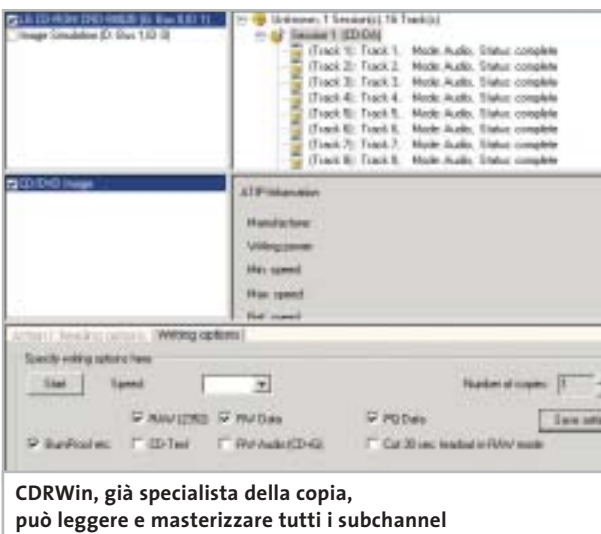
LG CD-ROM DVD-R8020 (0: Bus 0,0,1)
Image Simulation (0: Bus 1,0,0)

Unknown, 1 Session(s), 16 Track(s)
Session 1: (CD-DA)
(Track 1): Track 1, Mode Audio, Status complete
(Track 2): Track 2, Mode Audio, Status complete
(Track 3): Track 3, Mode Audio, Status complete
(Track 4): Track 4, Mode Audio, Status complete
(Track 5): Track 5, Mode Audio, Status complete
(Track 6): Track 6, Mode Audio, Status complete
(Track 7): Track 7, Mode Audio, Status complete
(Track 8): Track 8, Mode Audio, Status complete

CD/DVD Image

ATIP Information
Manufacturer
Writing power
Min. speed
Max. speed
Ref. speed

Action | Reading options | Writing options
Specify writing options here
Start
Speed
Number of copies: 1
RAW (2352)
RAW Data
PQ Data
Save sett
BurnProof etc.
CD-Text
RAW Audio (CD-G)
Cut 30 sec. leadout in RAW mode

CDRWin, già specialista della copia, può leggere e masterizzare tutti i subchannel